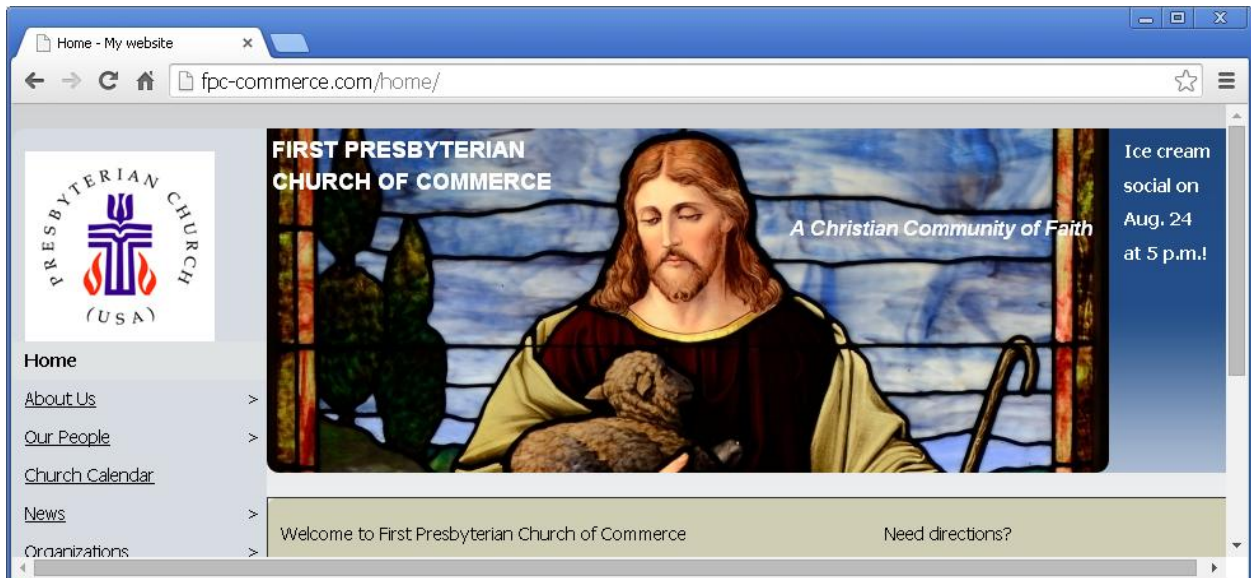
Home - My website ×

fpc-commerce.com/home/

PRESBYTERIAN CHURCH (USA)

Home

About Us >

Our People >

Church Calendar

News >

Organizations >

FIRST PRESBYTERIAN CHURCH OF COMMERCE

A Christian Community of Faith

Ice cream social on Aug. 24 at 5 p.m.!

Welcome to First Presbyterian Church of Commerce

Need directions?